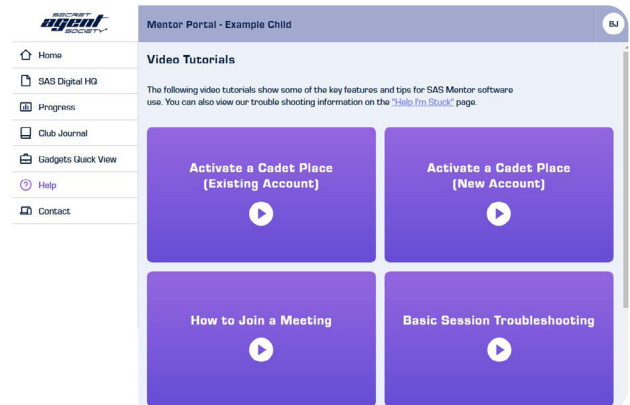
SECRET agent SOCIETY

Home

SAS Digital HQ

Progress

Club Journal

Gadgets Quick View

Help

Contact

Mentor Portal - Example Child

BJ

Video Tutorials

The following video tutorials show some of the key features and tips for SAS Mentor software use. You can also view our trouble shooting information on the "Help I'm Stuck" page.

Activate a Cadet Place (Existing Account)

Activate a Cadet Place (New Account)

How to Join a Meeting

Basic Session Troubleshooting